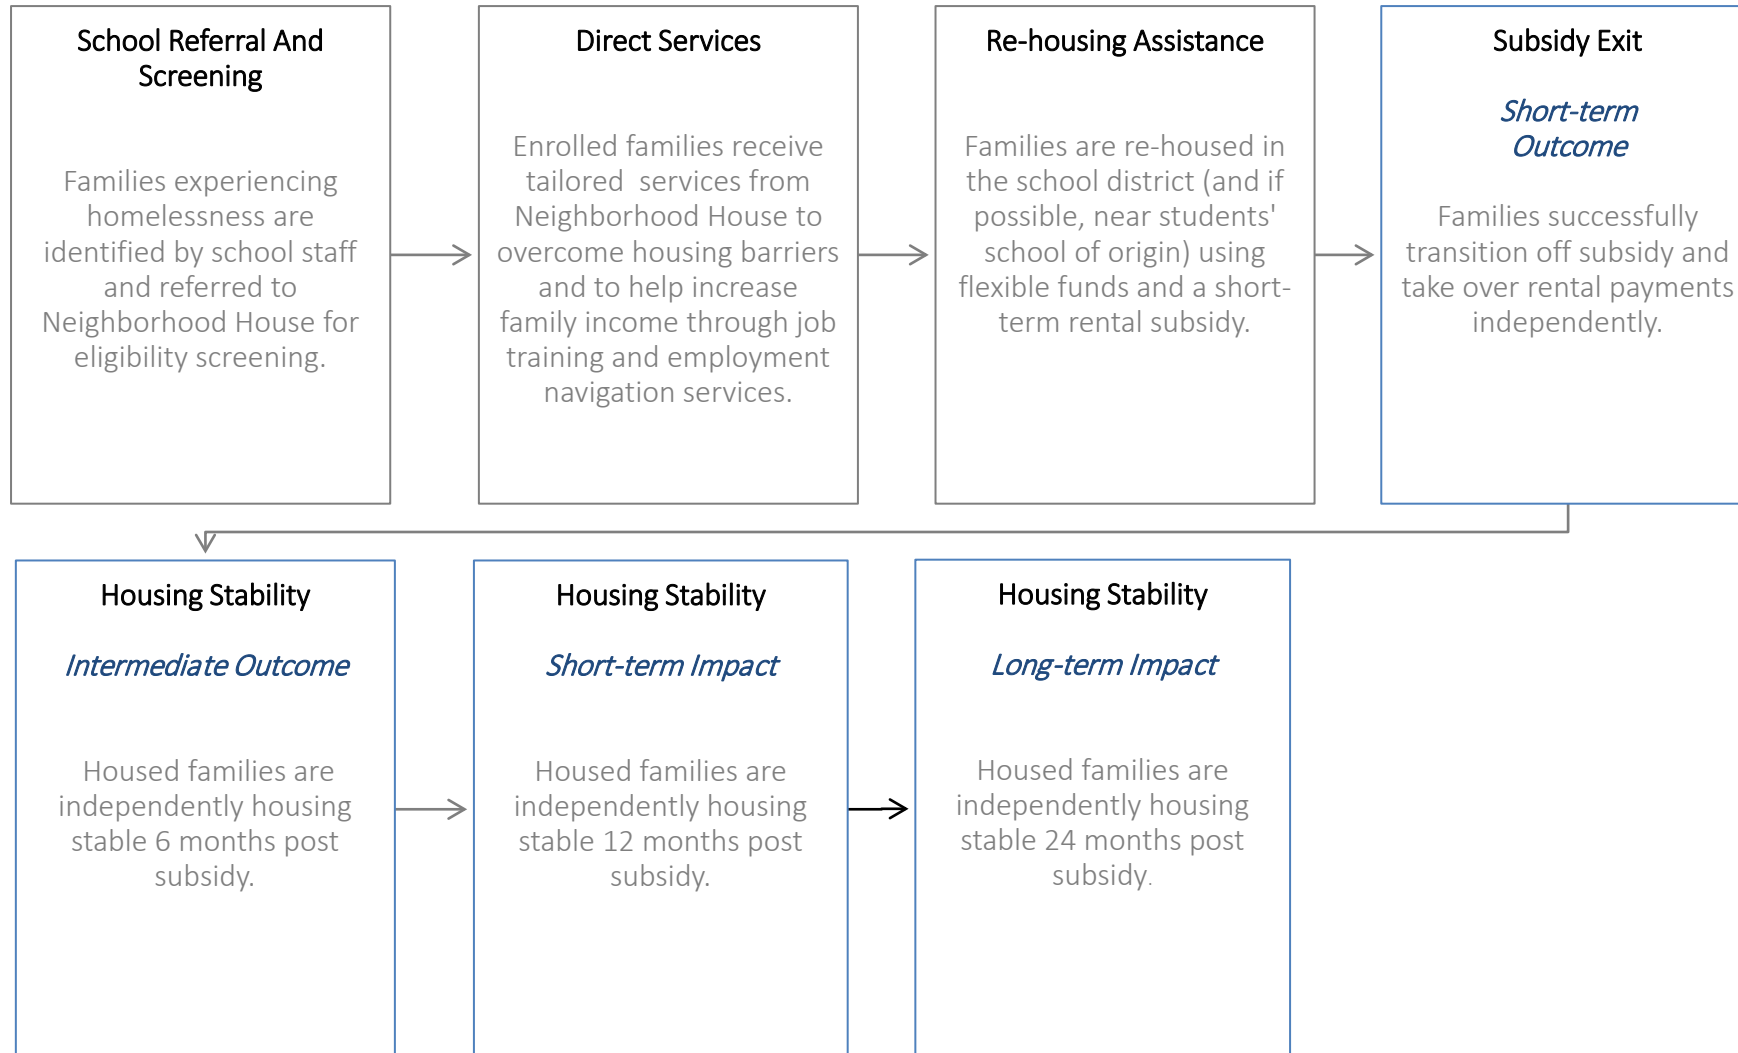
School Referral And Screening

Families experiencing homelessness are identified by school staff and referred to Neighborhood House for eligibility screening.

Direct Services

Enrolled families receive tailored services from Neighborhood House to overcome housing barriers and to help increase family income through job training and employment navigation services.

Re-housing Assistance

Families are re-housed in the school district (and if possible, near students' school of origin) using flexible funds and a short-term rental subsidy.

Subsidy Exit

Short-term Outcome

Families successfully transition off subsidy and take over rental payments independently.

Housing Stability

Intermediate Outcome

Housed families are independently housing stable 6 months post subsidy.

Housing Stability

Short-term Impact

Housed families are independently housing stable 12 months post subsidy.

Housing Stability

Long-term Impact

Housed families are independently housing stable 24 months post subsidy.